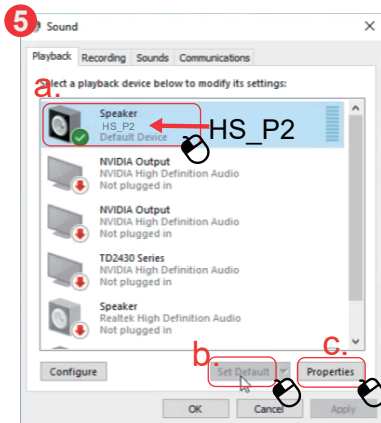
5
Sound
Playback Recording Sounds Communications
a. lect a playback device below to modify its settings:
Speaker
HS_P2
Default Device
HS_P2
NVIDIA Output
NVIDIA High Definition Audio
Not plugged in
NVIDIA Output
NVIDIA High Definition Audio
Not plugged in
TD2430 Series
NVIDIA High Definition Audio
Not plugged in
Speaker
Realtek High Definition Audio
Not plugged in
Configure
b. Set Default
c. Properties
OK
Cancel
Apply